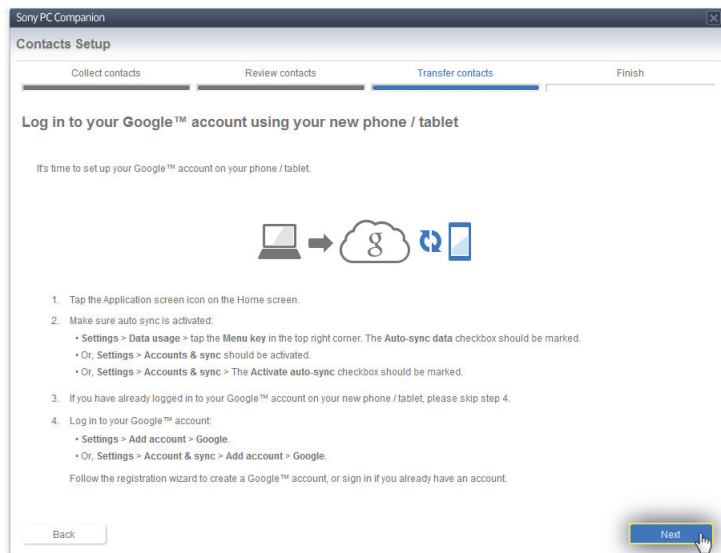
Sony PC Companion

Contacts Setup

Collect contacts

Review contacts

Transfer contacts

Finish

Log in to your Google™ account using your new phone / tablet

It's time to set up your Google™ account on your phone / tablet.

g

1. Tap the Application screen icon on the Home screen.
2. Make sure auto sync is activated:
• Settings > Data usage > tap the Menu key in the top right corner. The Auto-sync data checkbox should be marked.
• Or, Settings > Accounts & sync should be activated.
• Or, Settings > Accounts & sync > The Activate auto-sync checkbox should be marked.
3. If you have already logged in to your Google™ account on your new phone / tablet, please skip step 4.
4. Log in to your Google™ account:
• Settings > Add account > Google.
• Or, Settings > Account & sync > Add account > Google.

Follow the registration wizard to create a Google™ account, or sign in if you already have an account.

Back

Next